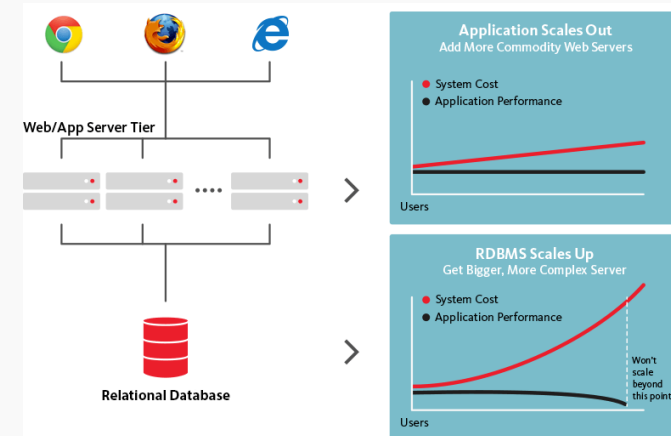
Web/App Server Tier

Relational Database

Application Scales Out
Add More Commodity Web Servers

System Cost
Application Performance

Users

RDBMS Scales Up
Get Bigger, More Complex Server

System Cost
Application Performance

Won't scale beyond this point

Users